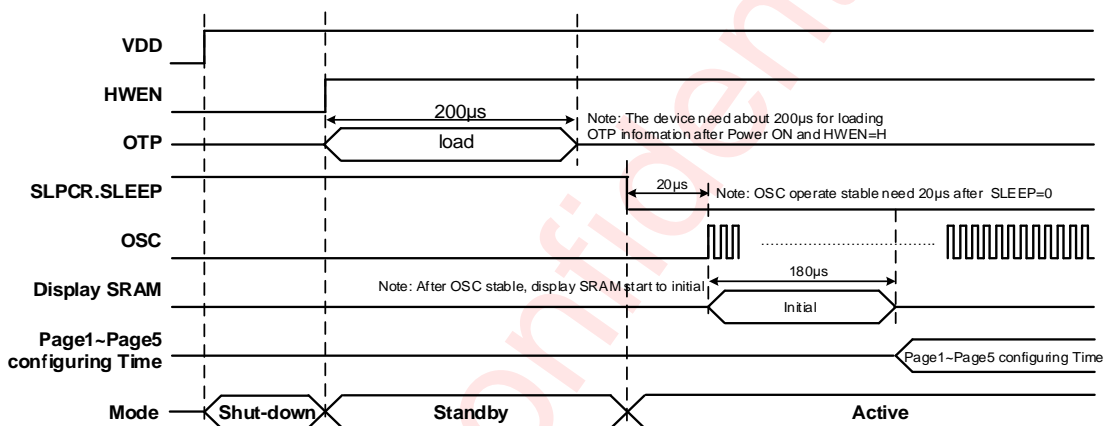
VDD

HWEN

200µs

Note: The device need about 200µs for loading OTP information after Power ON and HWEN=H

OTP

load

SLPCR.SLEEP

20µs

Note: OSC operate stable need 20µs after SLEEP=0

OSC

180µs

Display SRAM

Note: After OSC stable, display SRAM start to initial

Initial

Page1~Page5 configuring Time

Page1~Page5 configuring Time

Mode

Shut-down

Standby

Active

Confidential